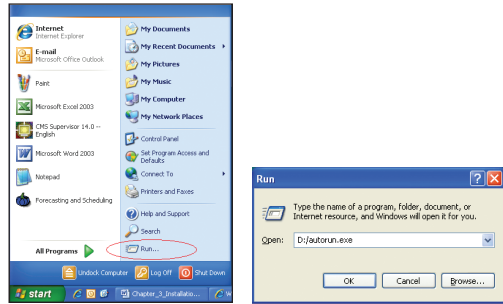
Internet
Internet Explorer

E-mail
Microsoft Office Outlook

Paint

Microsoft Excel 2003

CMS Supervisor 14.0 -- English

Microsoft Word 2003

Notepad

Forecasting and Scheduling

All Programs

My Documents

My Recent Documents

My Pictures

My Music

My Computer

My Network Places

Control Panel

Set Program Access and Defaults

Connect To

Printers and Faxes

Help and Support

Search

Run...

Undock Computer

Log Off

Shut Down

start

Chapter_3_Installatio...

W

Run

Type the name of a program, folder, document, or Internet resource, and Windows will open it for you.

Open: D:/autorun.exe

OK

Cancel

Browse...